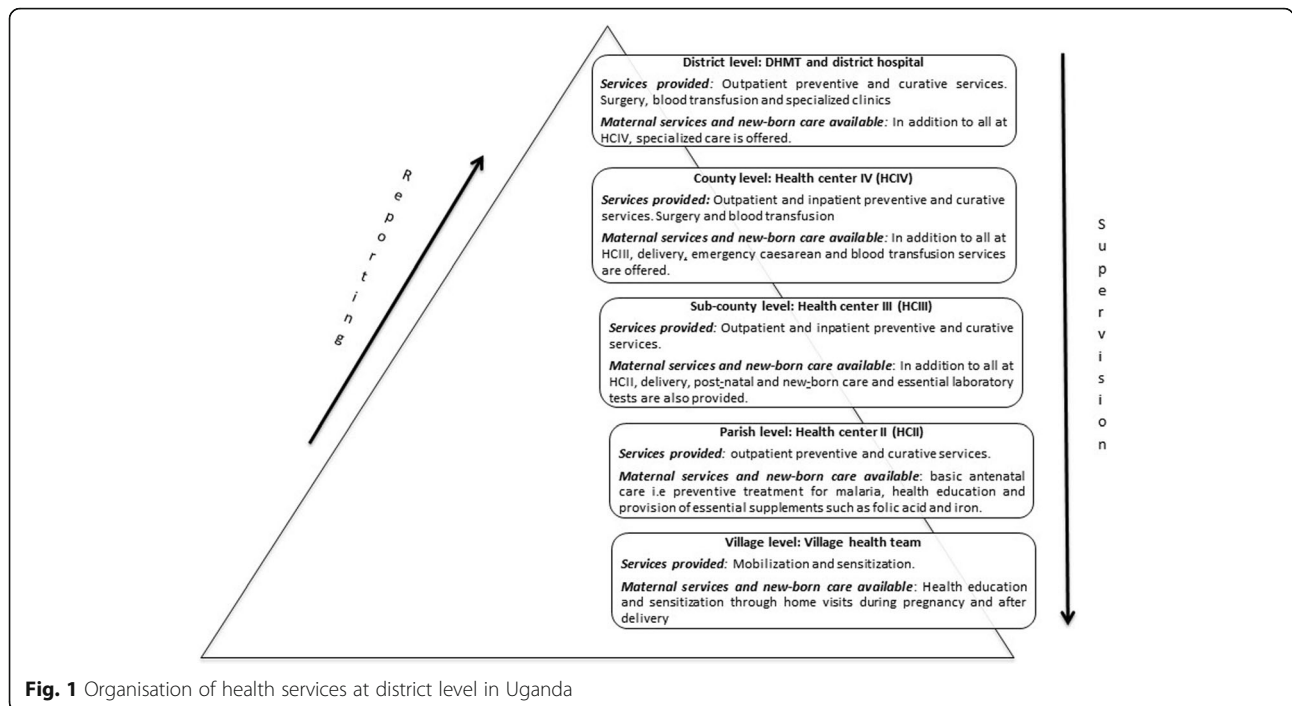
Reporting

District level: DHMT and district hospital

Services provided: Outpatient preventive and curative services. Surgery, blood transfusion and specialized clinics

Maternal services and new-born care available: In addition to all at HCIV, specialized care is offered.

County level: Health center IV (HCIV)

Services provided: Outpatient and inpatient preventive and curative services. Surgery and blood transfusion

Maternal services and new-born care available: In addition to all at HCIII, delivery, emergency caesarean and blood transfusion services are offered.

Sub-county level: Health center III (HCIII)

Services provided: Outpatient and inpatient preventive and curative services.

Maternal services and new-born care available: In addition to all at HCII, delivery, post-natal and new-born care and essential laboratory tests are also provided.

Parish level: Health center II (HCII)

Services provided: outpatient preventive and curative services.

Maternal services and new-born care available: basic antenatal care i.e preventive treatment for malaria, health education and provision of essential supplements such as folic acid and iron.

Village level: Village health team

Services provided: Mobilization and sensitization.

Maternal services and new-born care available: Health education and sensitization through home visits during pregnancy and after delivery

Supervision

Fig. 1 Organisation of health services at district level in Uganda